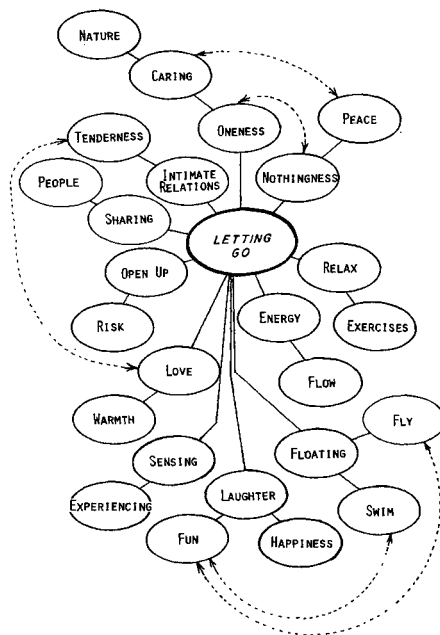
NATURE

CARING

PEACE

ONENESS

TENDERNESS

INTIMATE RELATIONS

NOTHINGNESS

PEOPLE

SHARING

LETTING GO

OPEN UP

RELAX

RISK

ENERGY

EXERCISES

LOVE

FLOW

WARMTH

FLY

SENSING

FLOATING

EXPERIENCING

LAUGHTER

SWIM

FUN

HAPPINESS